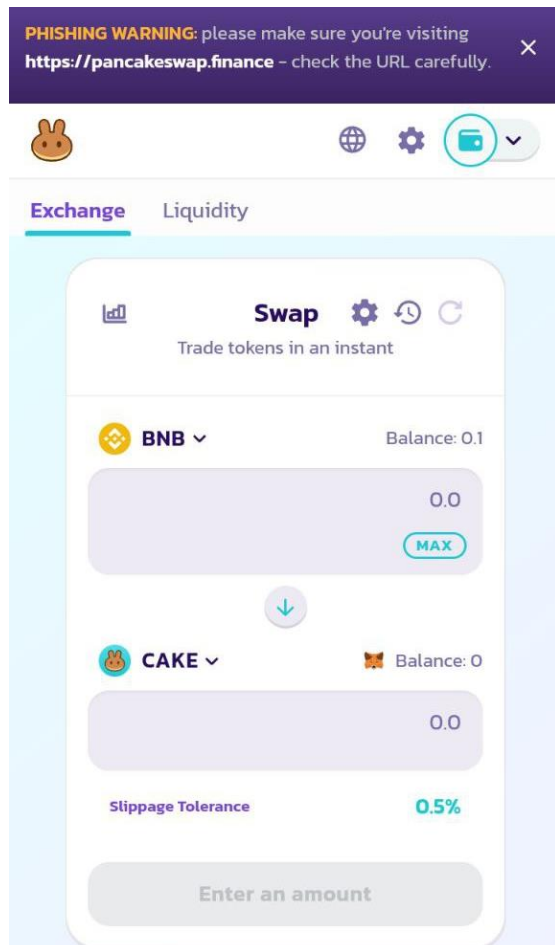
PHISHING WARNING: please make sure you're visiting https://pancakeswap.finance - check the URL carefully.

×

Exchange Liquidity

Swap

Trade tokens in an instant

BNB

Balance: 0.1

0.0

MAX

CAKE

Balance: 0

0.0

Slippage Tolerance

0.5%

Enter an amount